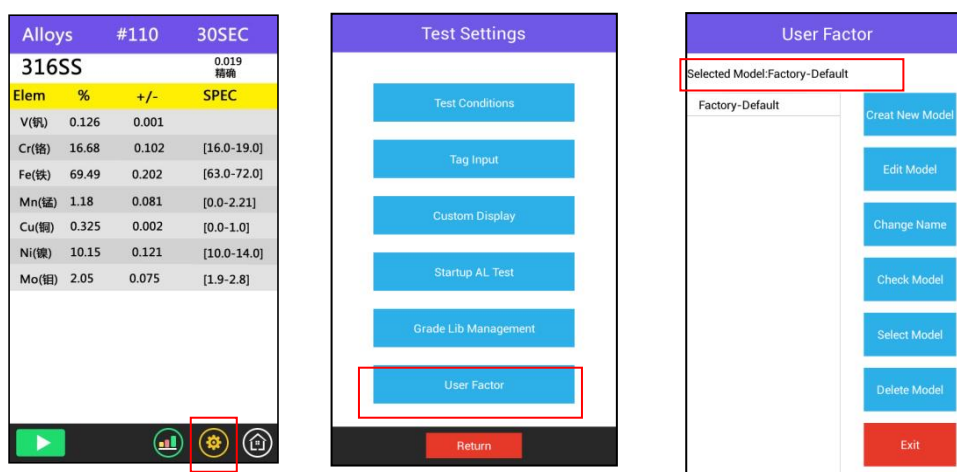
Alloys #110 30SEC

316SS 0.019 精确

| Elem | % | +/- | SPEC |
|---|---|---|---|
| V(钒) | 0.126 | 0.001 | |
| Cr(铬) | 16.68 | 0.102 | [16.0-19.0] |
| Fe(铁) | 69.49 | 0.202 | [63.0-72.0] |
| Mn(锰) | 1.18 | 0.081 | [0.0-2.21] |
| Cu(铜) | 0.325 | 0.002 | [0.0-1.0] |
| Ni(镍) | 10.15 | 0.121 | [10.0-14.0] |
| Mo(钼) | 2.05 | 0.075 | [1.9-2.8] |

Test Settings

Test Conditions

Tag Input

Custom Display

Startup AL Test

Grade Lib Management

User Factor

Return

User Factor

Selected Model:Factory-Default

Factory-Default

Creat New Model

Edit Model

Change Name

Check Model

Select Model

Delete Model

Exit